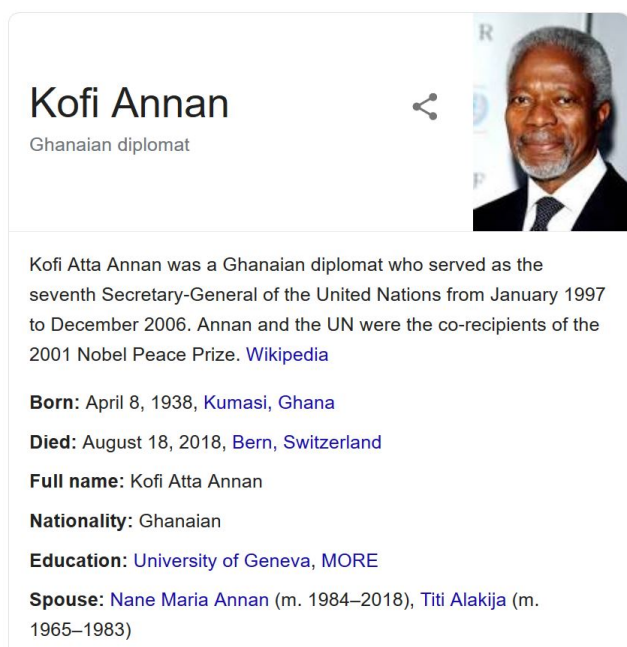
Kofi Annan
Ghanaian diplomat

Kofi Atta Annan was a Ghanaian diplomat who served as the seventh Secretary-General of the United Nations from January 1997 to December 2006. Annan and the UN were the co-recipients of the 2001 Nobel Peace Prize. Wikipedia

**Born:** April 8, 1938, Kumasi, Ghana

**Died:** August 18, 2018, Bern, Switzerland

**Full name:** Kofi Atta Annan

**Nationality:** Ghanaian

**Education:** University of Geneva, MORE

**Spouse:** Nane Maria Annan (m. 1984–2018), Titi Alakija (m. 1965–1983)